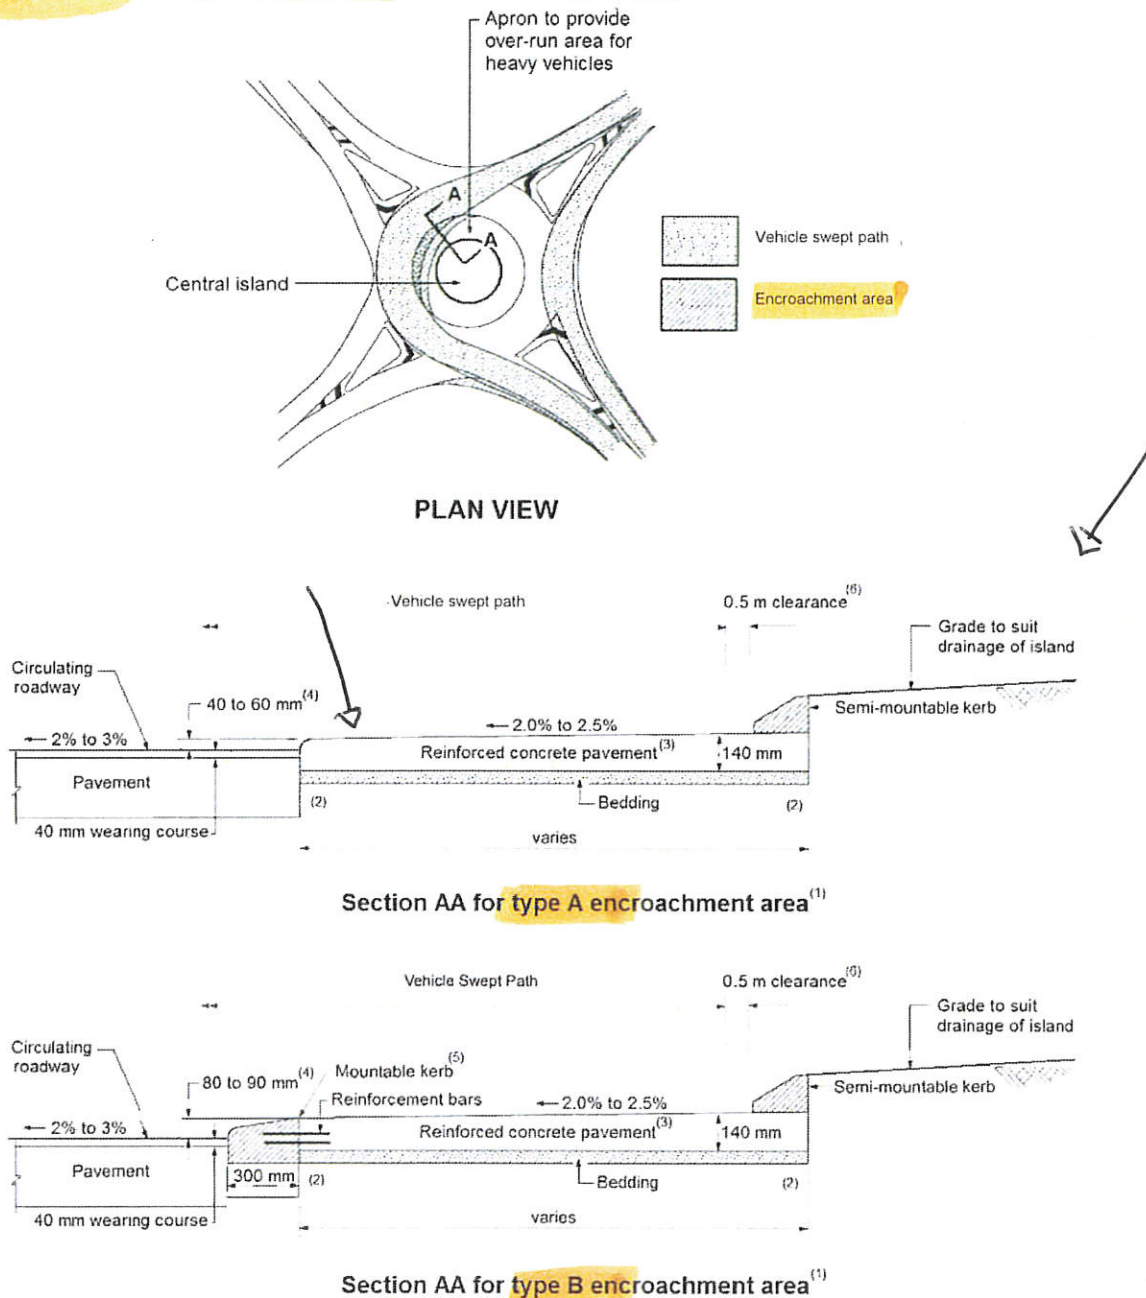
Apron to provide over-run area for heavy vehicles

A

A

Central island

Vehicle swept path

Encroachment area

PLAN VIEW

Vehicle swept path

0.5 m clearance$^{(6)}$

Grade to suit drainage of island

Circulating roadway

40 to 60 mm$^{(4)}$

Semi-mountable kerb

2% to 3%

2.0% to 2.5%

Reinforced concrete pavement$^{(3)}$

140 mm

Pavement

(2)

Bedding

(2)

40 mm wearing course

varies

Section AA for type A encroachment area$^{(1)}$

Vehicle Swept Path

0.5 m clearance$^{(6)}$

Grade to suit drainage of island

Circulating roadway

80 to 90 mm$^{(4)}$

Mountable kerb$^{(5)}$

Semi-mountable kerb

Reinforcement bars

2.0% to 2.5%

2% to 3%

Reinforced concrete pavement$^{(3)}$

140 mm

Pavement

300 mm

(2)

Bedding

(2)

40 mm wearing course

varies

Section AA for type B encroachment area$^{(1)}$